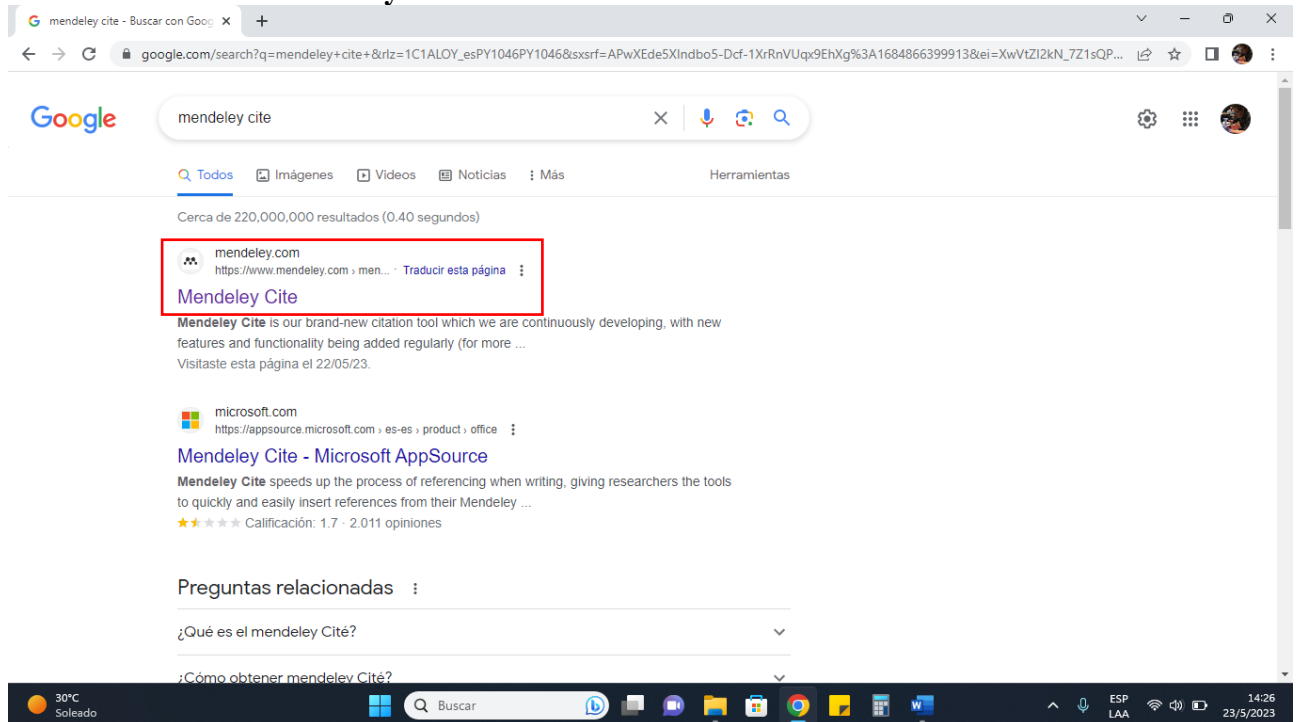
mendeley cite - Buscar con Goog ×

google.com/search?q=mendeley+cite+&rlz=1C1ALOY_esPY1046PY1046&sxsrf=APwXEde5XIndbo5-Dcf-1XrRnVUqx9EhXg%3A1684866399913&ei=XwVtZI2kN_7Z1sQP...

Google

mendeley cite

Todos Imágenes Videos Noticias Más Herramientas

Cerca de 220,000,000 resultados (0.40 segundos)

mendeley.com
https://www.mendeley.com › men... · Traducir esta página

Mendeley Cite

Mendeley Cite is our brand-new citation tool which we are continuously developing, with new features and functionality being added regularly (for more ...
Visitaste esta página el 22/05/23.

microsoft.com
https://appsource.microsoft.com › es-es › product › office

Mendeley Cite - Microsoft AppSource

Mendeley Cite speeds up the process of referencing when writing, giving researchers the tools to quickly and easily insert references from their Mendeley ...
Calificación: 1.7 · 2.011 opiniones

Preguntas relacionadas

¿Qué es el mendeley Cité?

¿Cómo obtener mendeley Cité?

30°C
Soleado

Buscar

ESP
LAA

14:26
23/5/2023